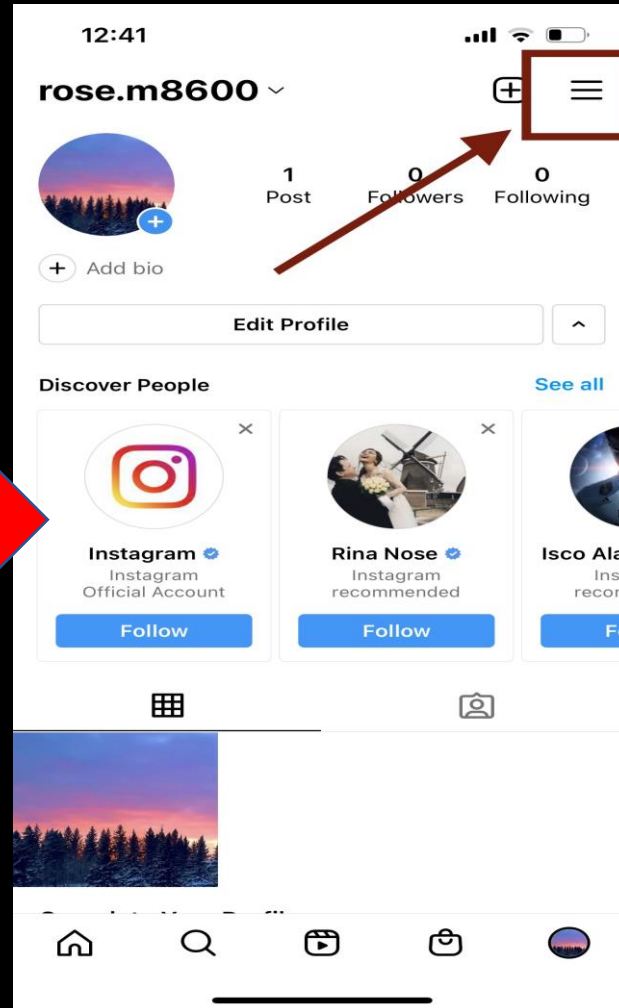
12:41

rose.m8600

1 Post
0 Followers
0 Following

Add bio

Edit Profile

Discover People
See all

Instagram
Instagram Official Account
Follow

Rina Nose
Instagram recommended
Follow

Isco Ala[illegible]
Ins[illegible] recor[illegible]
F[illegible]

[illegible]